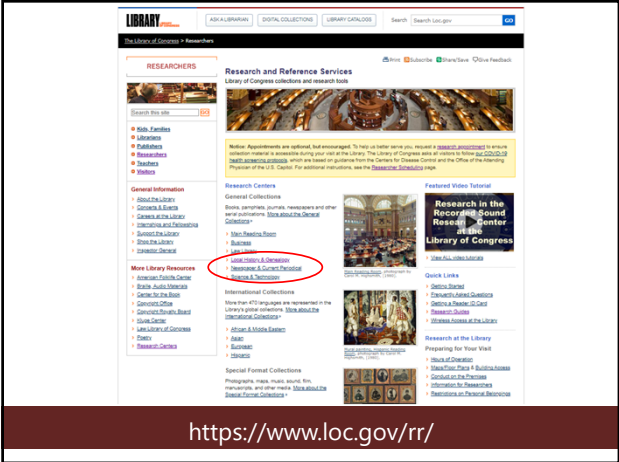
LIBRARY OF CONGRESS

ASK A LIBRARIAN | DIGITAL COLLECTIONS | LIBRARY CATALOGS | Search Loc.gov | GO

The Library of Congress > Researchers

RESEARCHERS

Search this site GO

Kids, Families
Librarians
Publishers
Researchers
Teachers
Visitors

General Information
About the Library
Concerts & Events
Careers at the Library
Internships and Fellowships
Support the Library
Shop the Library
Inspector General

More Library Resources
American Folklife Center
Braille, Audio Materials
Center for the Book
Copyright Office
Copyright Royalty Board
Kluge Center
Law Library of Congress
Poetry
Research Centers

Print Subscribe Share/Save Give Feedback

Research and Reference Services
Library of Congress collections and research tools

Notice: Appointments are optional, but encouraged. To help us better serve you, request a research appointment to ensure collection material is accessible during your visit at the Library. The Library of Congress asks all visitors to follow our COVID-19 health screening protocols, which are based on guidance from the Centers for Disease Control and the Office of the Attending Physician of the U.S. Capitol. For additional instructions, see the Researcher Scheduling page.

Research Centers

General Collections
Books, pamphlets, journals, newspapers and other serial publications. More about the General Collections »

Main Reading Room
Business
Law Library
Local History & Genealogy
Newspaper & Current Periodical
Science & Technology

Main Reading Room, photograph by Carol M. Highsmith (1990)

International Collections
More than 470 languages are represented in the Library's global collections. More about the International Collections »

African & Middle Eastern
Asian
European
Hispanic

Mural paintings, Hispanic Reading Room, photograph by Carol M. Highsmith (1990)

Special Format Collections
Photographs, maps, music, sound, film, manuscripts, and other media. More about the Special Format Collections »

Featured Video Tutorial

Research in the Recorded Sound Research Center at the Library of Congress

View ALL video tutorials

Quick Links
Getting Started
Frequently Asked Questions
Getting a Reader ID Card
Research Guides
Wireless Access at the Library

Research at the Library
Preparing for Your Visit
Hours of Operation
Maps/Floor Plans & Building Access
Conduct on the Premises
Information for Researchers
Restrictions on Personal Belongings

https://www.loc.gov/rr/